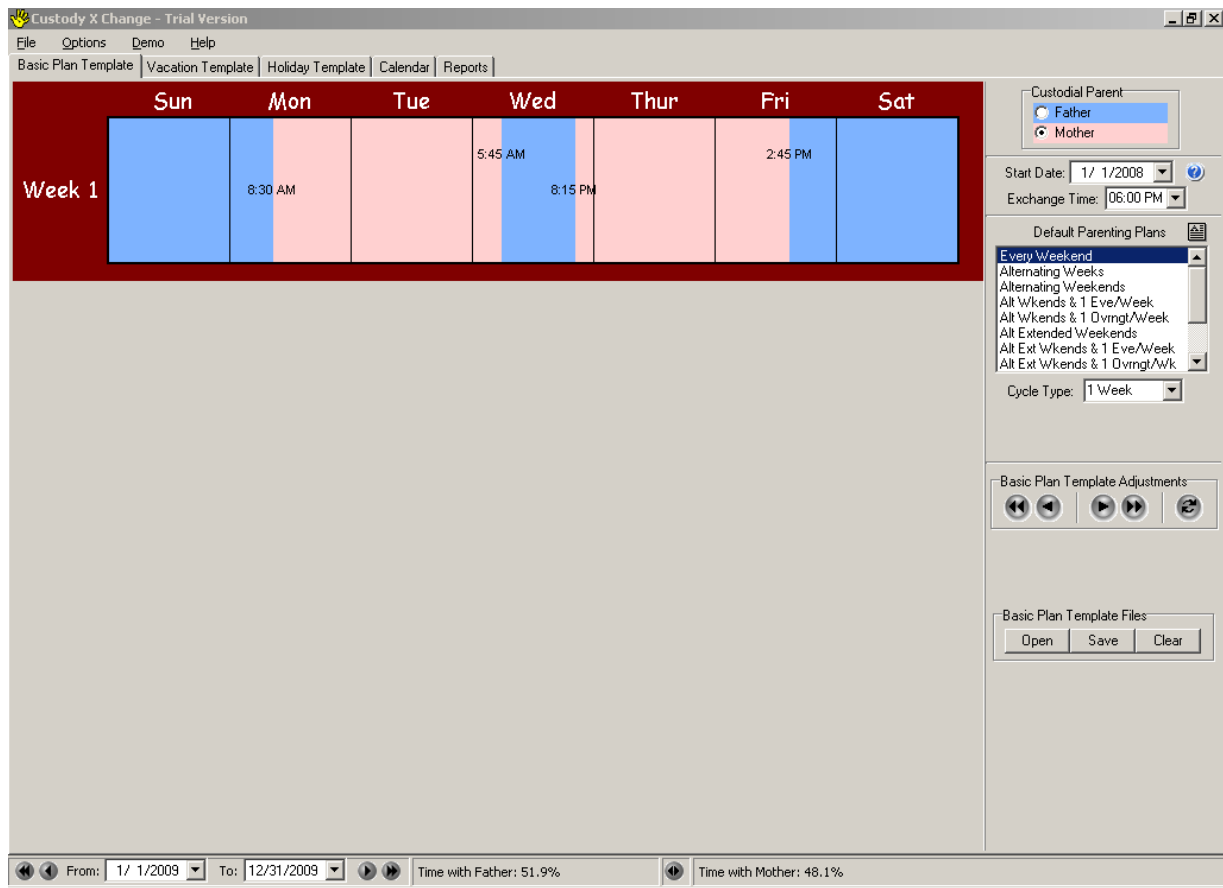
Custody X Change - Trial Version

File Options Demo Help

Basic Plan Template | Vacation Template | Holiday Template | Calendar | Reports

| | Sun | Mon | Tue | Wed | Thur | Fri | Sat |
|---|---|---|---|---|---|---|---|
| Week 1 | | 8:30 AM | | 5:45 AM 8:15 PM | | 2:45 PM | |

Custodial Parent
Father
Mother

Start Date: 1/ 1/2008
Exchange Time: 06:00 PM

Default Parenting Plans
Every Weekend
Alternating Weeks
Alternating Weekends
Alt Wkends & 1 Eve/Week
Alt Wkends & 1 Ovrngt/Week
Alt Extended Weekends
Alt Ext Wkends & 1 Eve/Week
Alt Ext Wkends & 1 Ovrngt/Wk

Cycle Type: 1 Week

Basic Plan Template Adjustments

Basic Plan Template Files
Open Save Clear

From: 1/ 1/2009 To: 12/31/2009 Time with Father: 51.9% Time with Mother: 48.1%